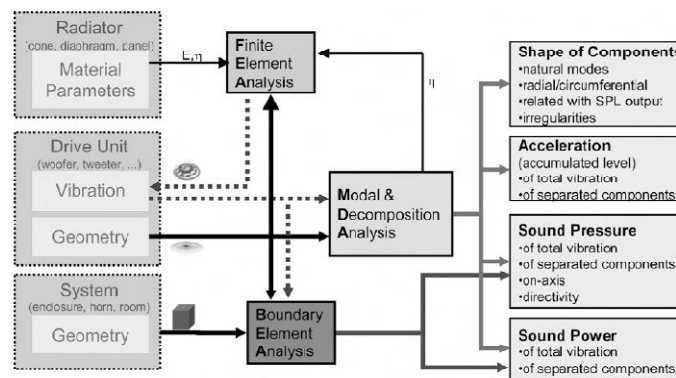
Radiator
(cone, diaphragm, panel)

Material Parameters

E, η

Finite Element Analysis

η

Drive Unit
(woofer, tweeter, ...)

Vibration

Geometry

Modal & Decomposition Analysis

System
(enclosure, horn, room)

Geometry

Boundary Element Analysis

Shape of Components
•natural modes
•radial/circumferential
•related with SPL output
•irregularities

Acceleration
(accumulated level)
•of total vibration
•of separated components

Sound Pressure
•of total vibration
•of separated components
•on-axis
•directivity

Sound Power
•of total vibration
•of separated components